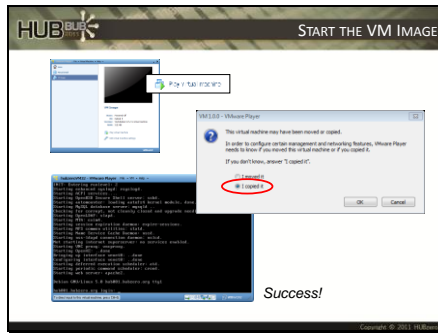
HUB

START THE VM IMAGE

Play virtual machine

VM3.0.0 - VMware Player

This virtual machine may have been moved or copied.

In order to configure certain management and networking features, VMware Player needs to know if you moved this virtual machine or if you copied it.

If you don't know, answer "I copied it".

I moved it

I copied it

OK

Cancel

Success!

Copyright © 2011 HUBzero